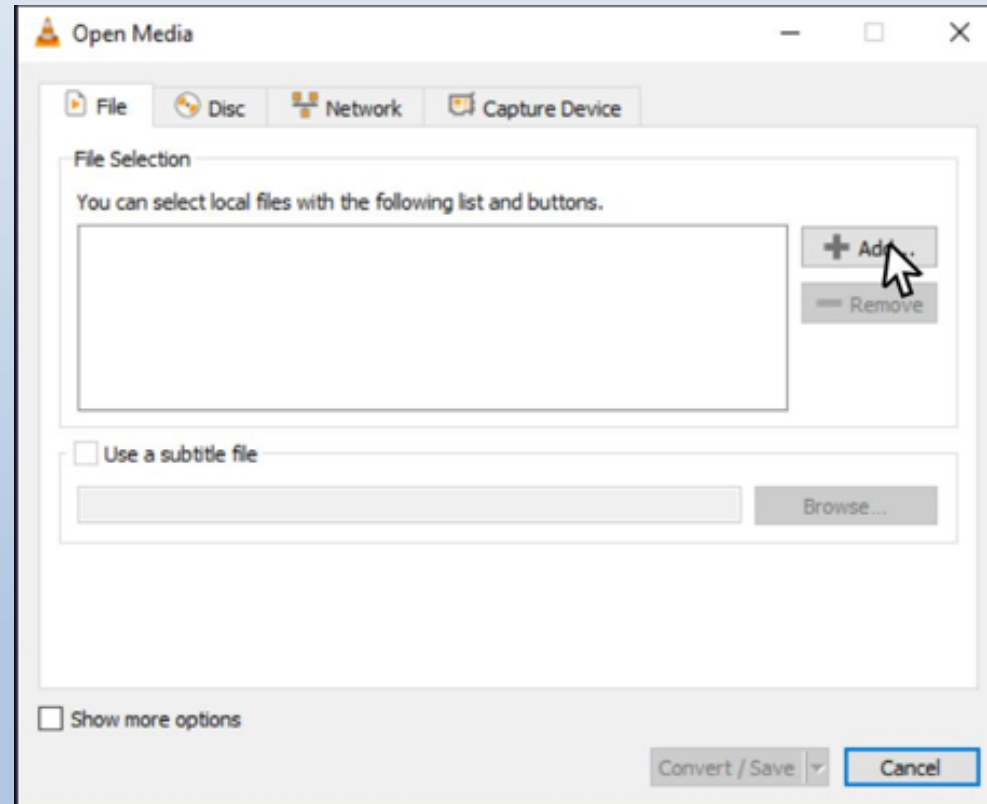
Open Media

File
Disc
Network
Capture Device

File Selection

You can select local files with the following list and buttons.

Add...
Remove

Use a subtitle file

Browse...

Show more options

Convert / Save
Cancel